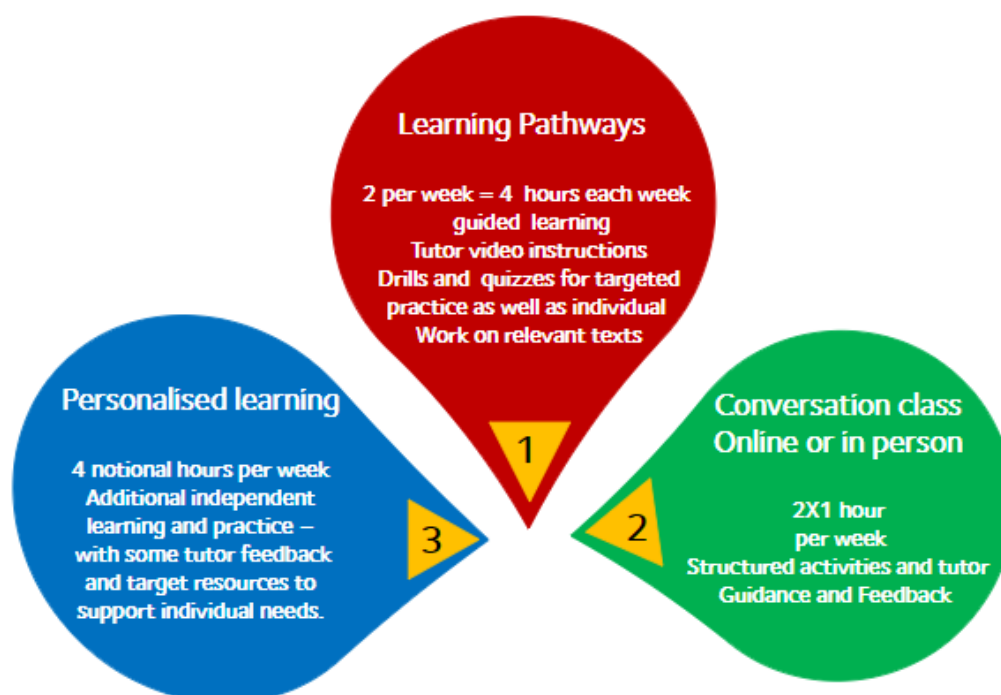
Learning Pathways

2 per week = 4 hours each week guided learning
Tutor video instructions
Drills and quizzes for targeted practice as well as individual
Work on relevant texts

1

Conversation class
Online or in person

2X1 hour per week
Structured activities and tutor Guidance and Feedback

2

Personalised learning

4 notional hours per week
Additional independent learning and practice – with some tutor feedback and target resources to support individual needs.

3